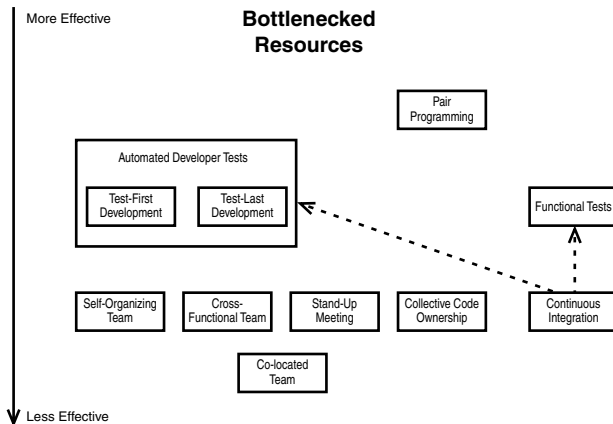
More Effective

Bottlenecked Resources

Pair Programming

Automated Developer Tests

Test-First Development

Test-Last Development

Functional Tests

Self-Organizing Team

Cross-Functional Team

Stand-Up Meeting

Collective Code Ownership

Continuous Integration

Co-located Team

Less Effective